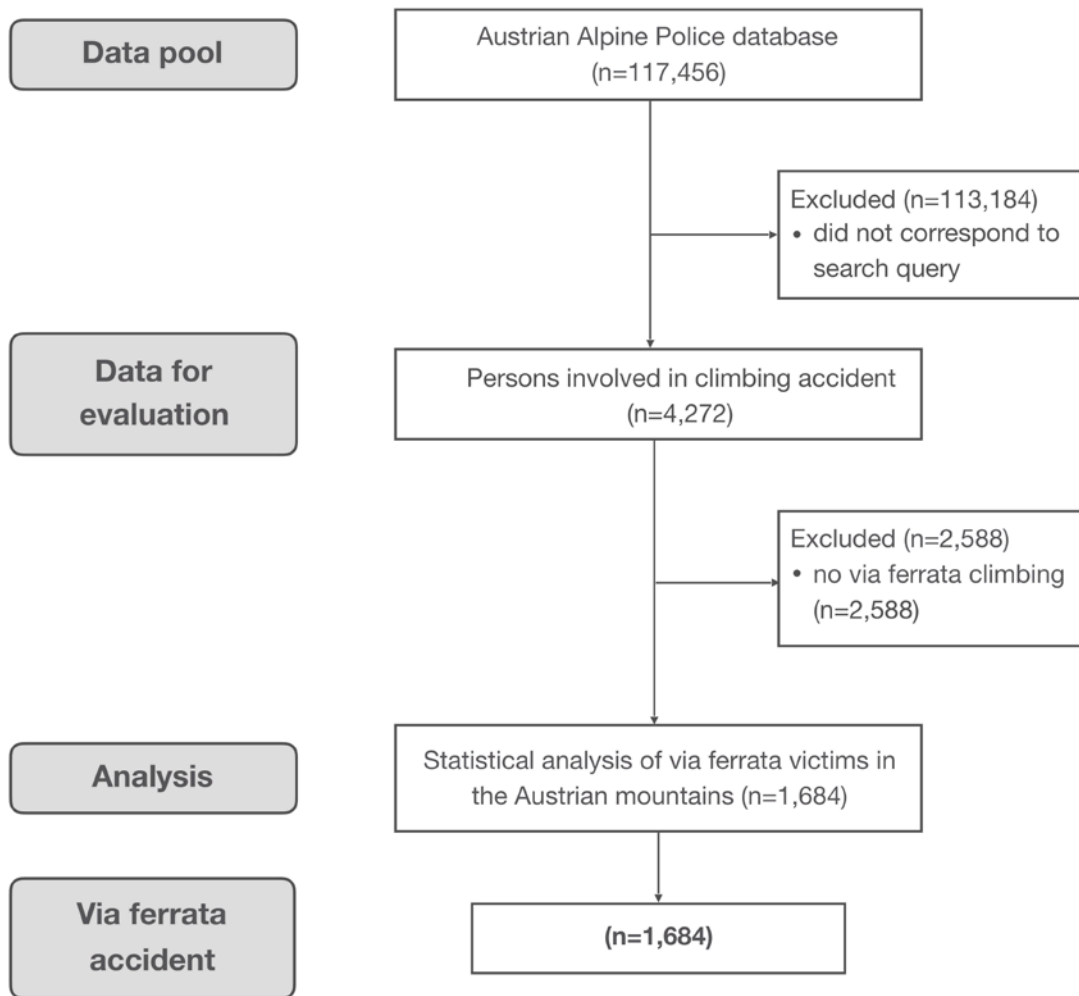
Data pool

Austrian Alpine Police database (n=117,456)

Excluded (n=113,184)
• did not correspond to search query

Data for evaluation

Persons involved in climbing accident (n=4,272)

Excluded (n=2,588)
• no via ferrata climbing (n=2,588)

Analysis

Statistical analysis of via ferrata victims in the Austrian mountains (n=1,684)

Via ferrata accident

(n=1,684)